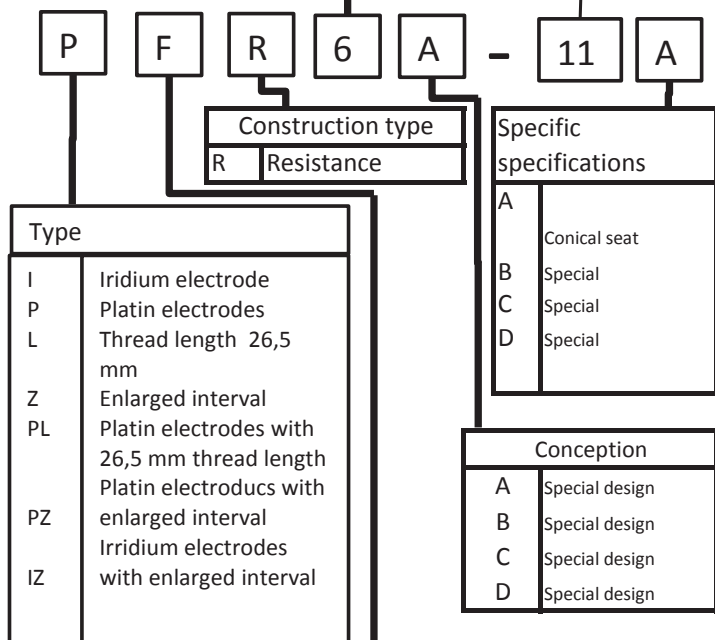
P F R 6 A - 11 A

| Construction type | |
|---|---|
| R | Resistance |

Specific specifications

| | |
|---|---|
| A | Conical seat |
| B | Special |
| C | Special |
| D | Special |

Type

| | |
|---|---|
| I | Iridium electrode |
| P | Platin electrodes |
| L | Thread length 26,5 mm |
| Z | Enlarged interval |
| PL | Platin electrodes with 26,5 mm thread length |
| PZ | Platin electroducs with enlarged interval |
| IZ | Irridium electrodes with enlarged interval |

| Conception | |
|---|---|
| A | Special design |
| B | Special design |
| C | Special design |
| D | Special design |